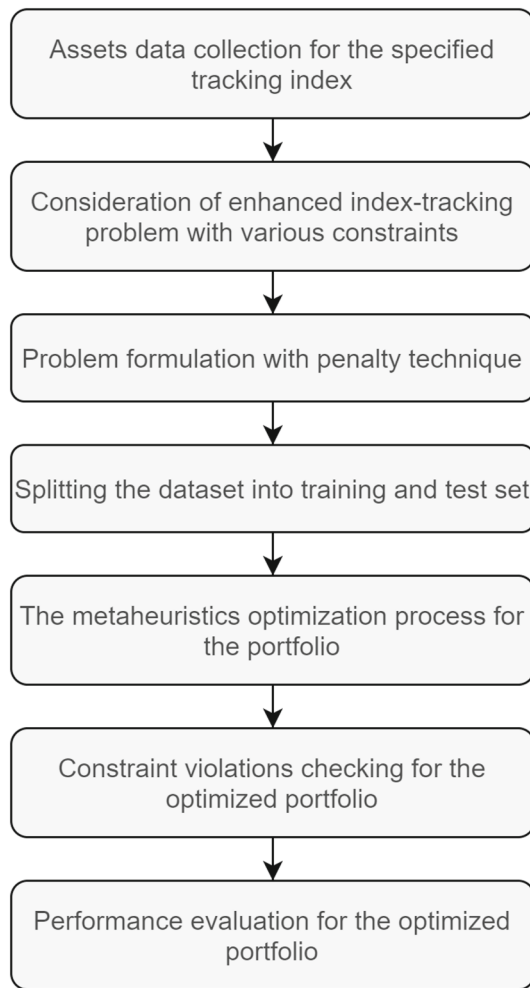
Assets data collection for the specified tracking index

Consideration of enhanced index-tracking problem with various constraints

Problem formulation with penalty technique

Splitting the dataset into training and test set

The metaheuristics optimization process for the portfolio

Constraint violations checking for the optimized portfolio

Performance evaluation for the optimized portfolio